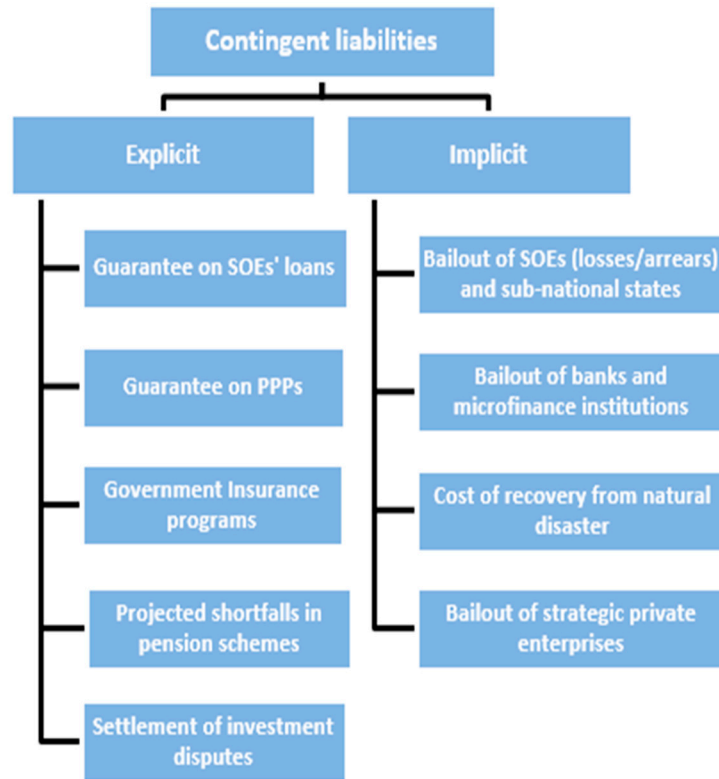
Contingent liabilities

Explicit

Guarantee on SOEs' loans

Guarantee on PPPs

Government Insurance programs

Projected shortfalls in pension schemes

Settlement of investment disputes

Implicit

Bailout of SOEs (losses/arrears) and sub-national states

Bailout of banks and microfinance institutions

Cost of recovery from natural disaster

Bailout of strategic private enterprises